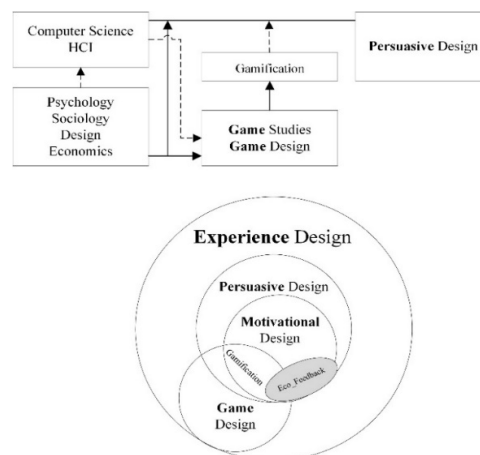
Computer Science
HCI

Psychology
Sociology
Design
Economics

Gamification

Game Studies
Game Design

Persuasive Design

Experience Design

Persuasive Design

Motivational Design

Gamification

Eco_Feedback

Game Design